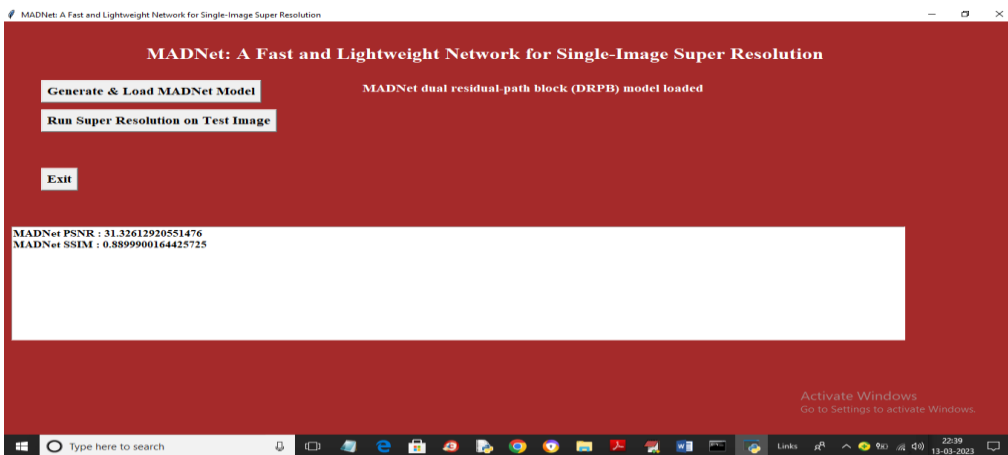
MADNet: A Fast and Lightweight Network for Single-Image Super Resolution

MADNet: A Fast and Lightweight Network for Single-Image Super Resolution

Generate & Load MADNet Model

MADNet dual residual-path block (DRPB) model loaded

Run Super Resolution on Test Image

Exit

MADNet PSNR : 31.32612920551476
MADNet SSIM : 0.8899900164425725

Activate Windows
Go to Settings to activate Windows.

Type here to search

Links

22:39
13-03-2023